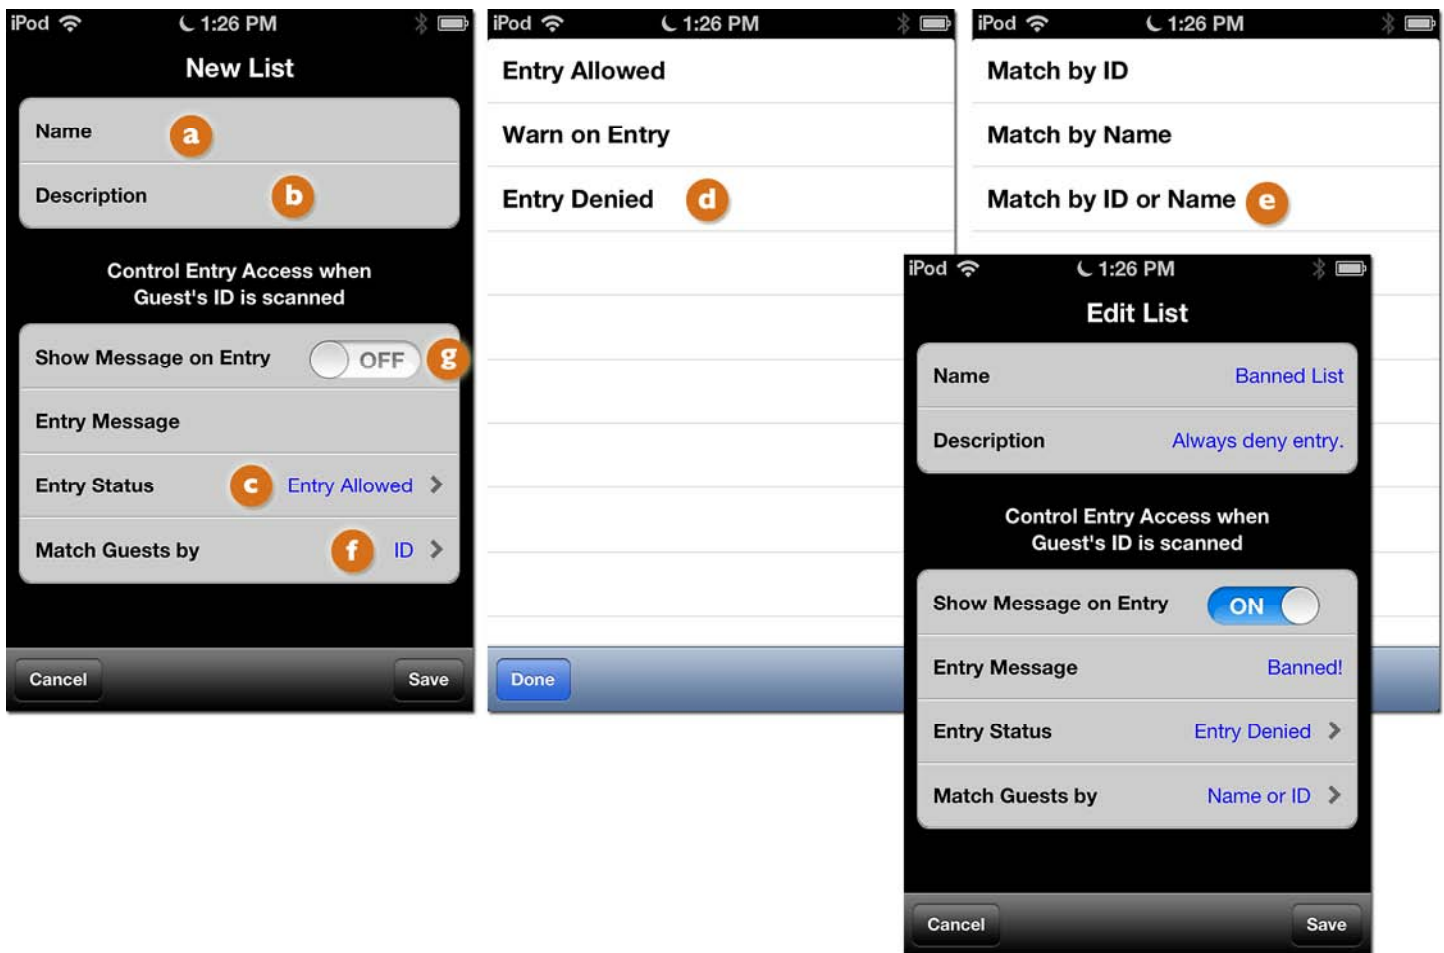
iPod 1:26 PM

New List

Name a

Description b

Control Entry Access when Guest's ID is scanned

Show Message on Entry OFF g

Entry Message

Entry Status c Entry Allowed >

Match Guests by f ID >

Cancel

Save

iPod 1:26 PM

Entry Allowed

Warn on Entry

Entry Denied d

Done

iPod 1:26 PM

Match by ID

Match by Name

Match by ID or Name e

iPod 1:26 PM

Edit List

Name Banned List

Description Always deny entry.

Control Entry Access when Guest's ID is scanned

Show Message on Entry ON

Entry Message Banned!

Entry Status Entry Denied >

Match Guests by Name or ID >

Cancel

Save